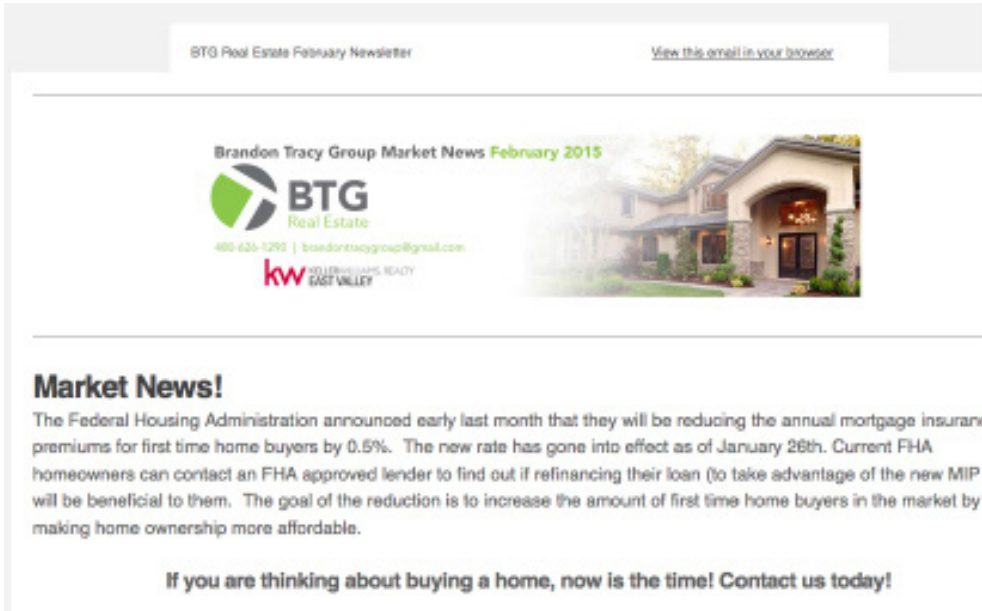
BTG Real Estate February Newsletter

View this email in your browser

Brandon Tracy Group Market News February 2015

BTG
Real Estate

480-626-1290 | brandontracygroup@gmail.com

kw KELLERWILLIAMS REALTY EAST VALLEY

Market News!

The Federal Housing Administration announced early last month that they will be reducing the annual mortgage insuran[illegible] premiums for first time home buyers by 0.5%. The new rate has gone into effect as of January 26th. Current FHA homeowners can contact an FHA approved lender to find out if refinancing their loan (to take advantage of the new MIP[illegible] will be beneficial to them. The goal of the reduction is to increase the amount of first time home buyers in the market by making home ownership more affordable.

If you are thinking about buying a home, now is the time! Contact us today!